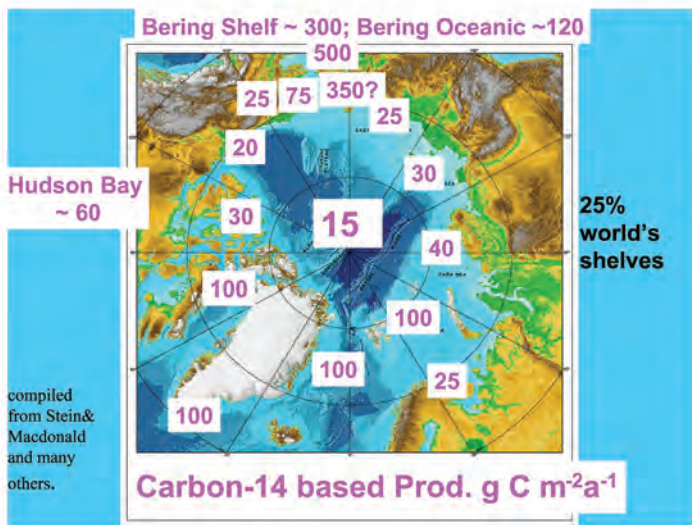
Bering Shelf ~ 300; Bering Oceanic ~120

500

25

75

350?

25

20

30

Hudson Bay ~ 60

30

15

40

25% world's shelves

100

100

100

25

100

compiled from Stein& Macdonald and many others.

Carbon-14 based Prod. g C m$^{-2}$a$^{-1}$